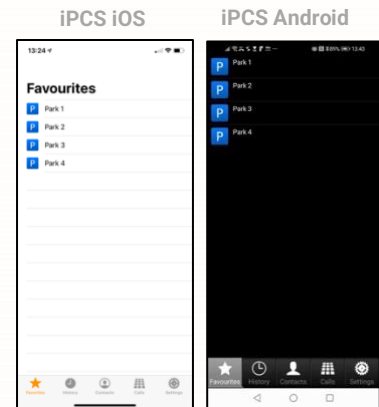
iPCS iOS

13:24

Favourites

P Park 1

P Park 2

P Park 3

P Park 4

Favourites History Contacts Calls Settings

iPCS Android

89% 13:43

P Park 1

P Park 2

P Park 3

P Park 4

Favourites History Contacts Calls Settings